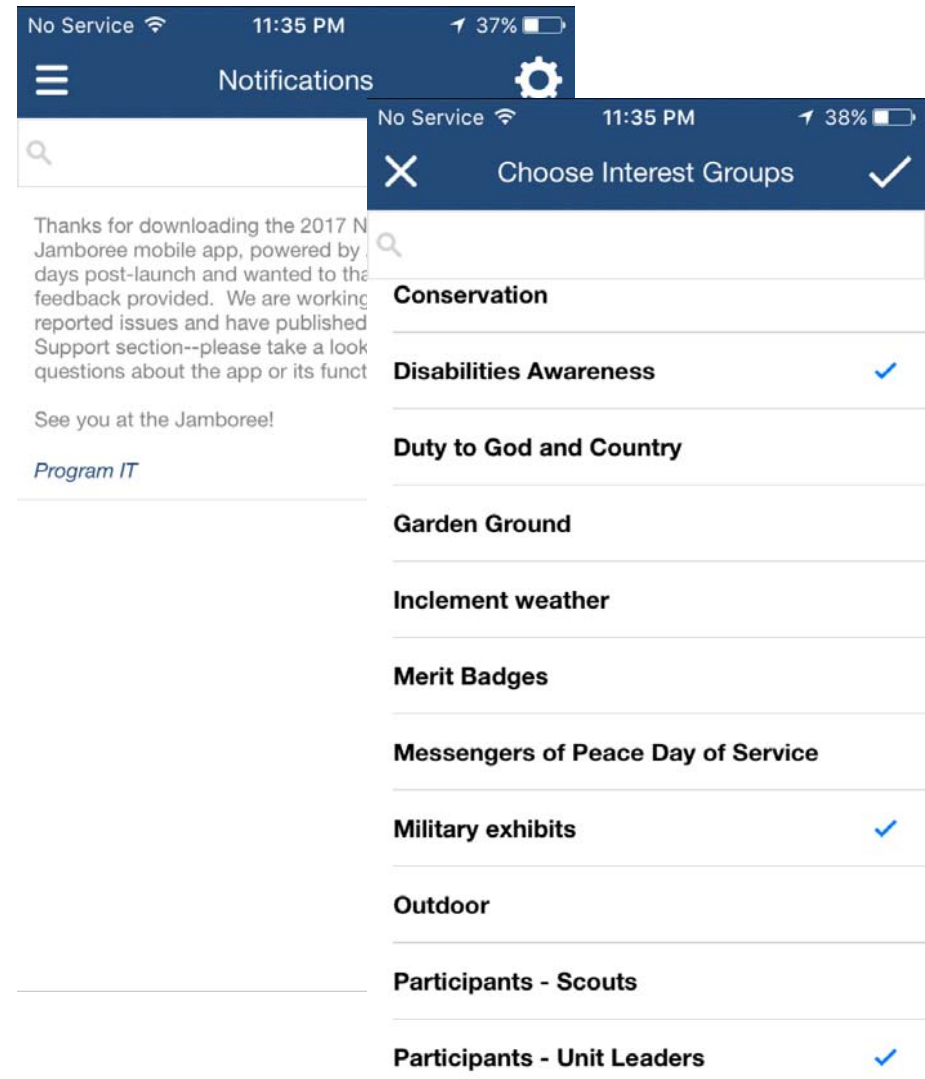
No Service 11:35 PM 37%

Notifications

Thanks for downloading the 2017 N
Jamboree mobile app, powered by
days post-launch and wanted to tha
feedback provided. We are working
reported issues and have published
Support section--please take a look
questions about the app or its funct

See you at the Jamboree!

Program IT

No Service 11:35 PM 38%

Choose Interest Groups

Conservation

Disabilities Awareness

Duty to God and Country

Garden Ground

Inclement weather

Merit Badges

Messengers of Peace Day of Service

Military exhibits

Outdoor

Participants - Scouts

Participants - Unit Leaders